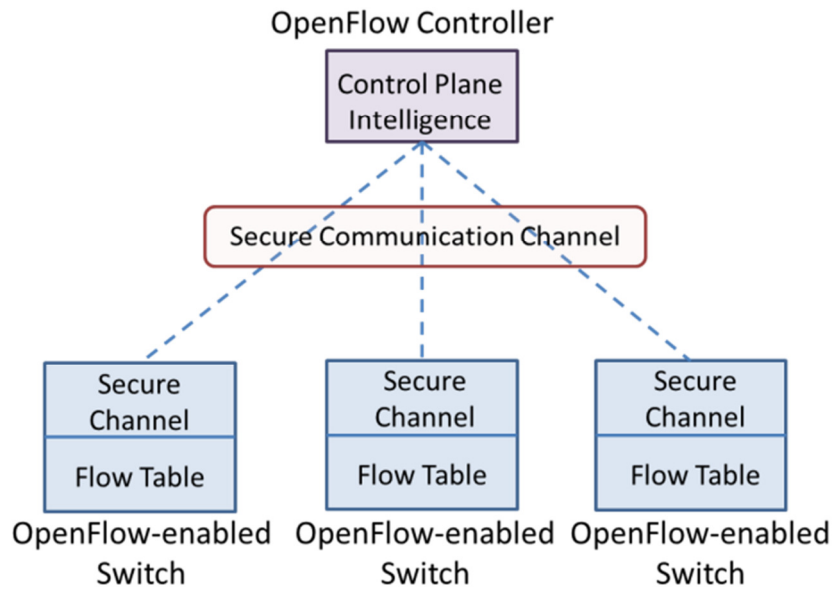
OpenFlow Controller

Control Plane Intelligence

Secure Communication Channel

Secure Channel

Flow Table

OpenFlow-enabled Switch

Secure Channel

Flow Table

OpenFlow-enabled Switch

Secure Channel

Flow Table

OpenFlow-enabled Switch